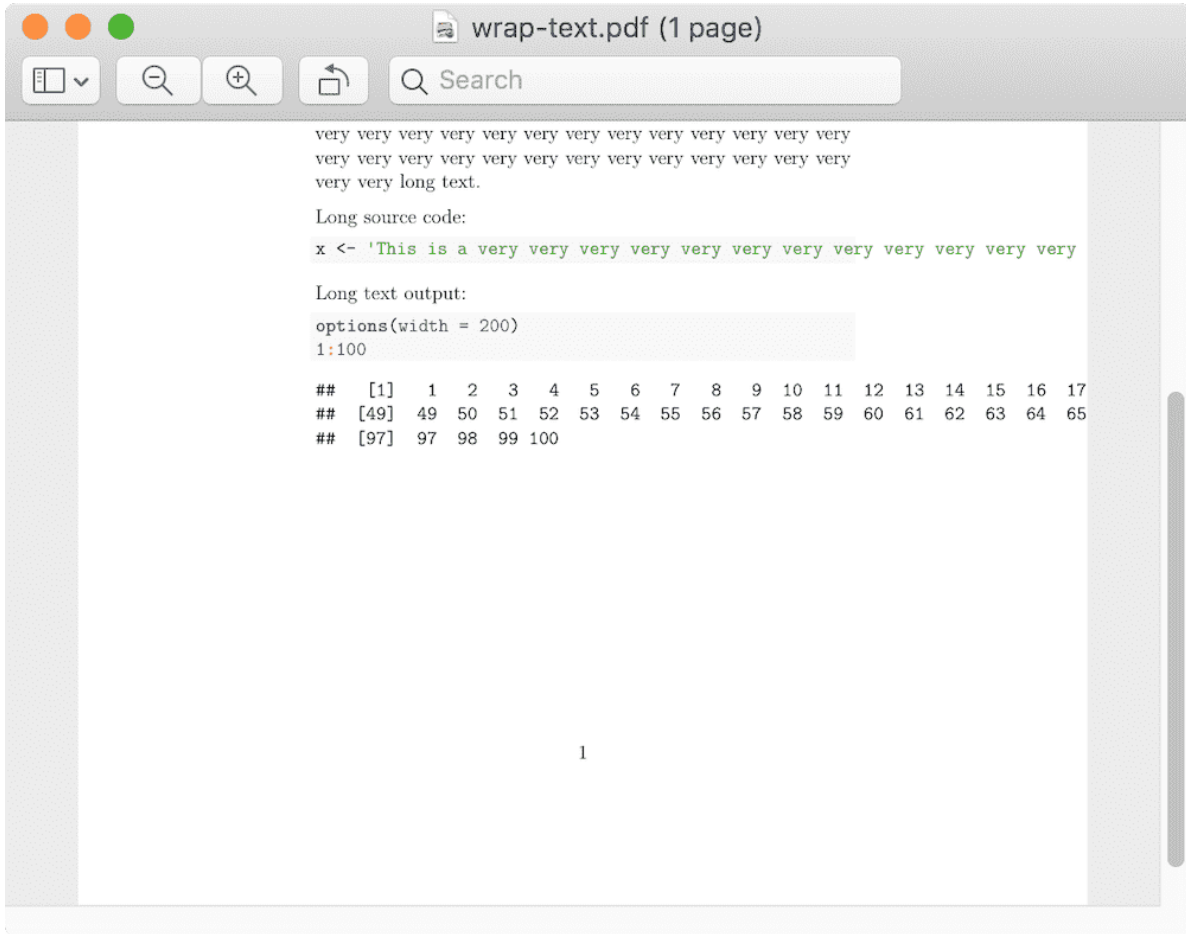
wrap-text.pdf (1 page)

Search

very very very very very very very very very very very very very
very very very very very very very very very very very very very
very very long text.

Long source code:

x <- 'This is a very very very very very very very very very very very very

Long text output:

options(width = 200)
1:100

## [1] 1 2 3 4 5 6 7 8 9 10 11 12 13 14 15 16 17
## [49] 49 50 51 52 53 54 55 56 57 58 59 60 61 62 63 64 65
## [97] 97 98 99 100

1